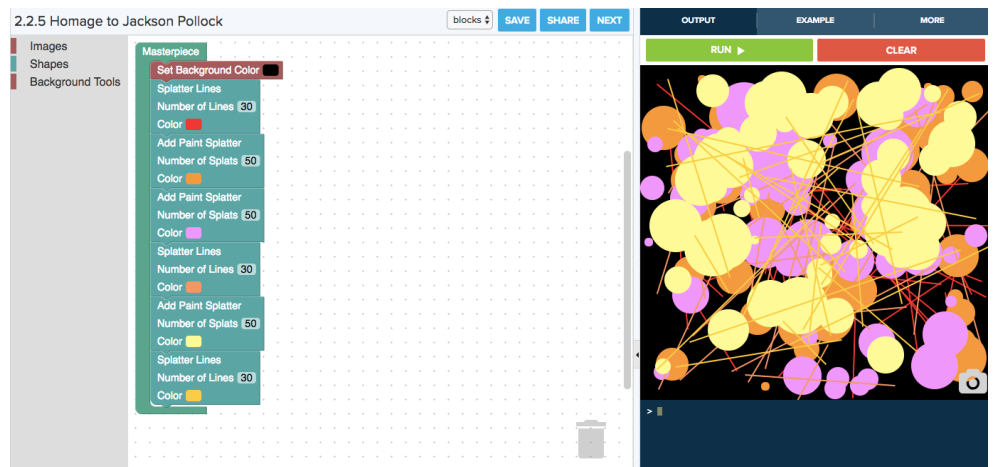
2.2.5 Homage to Jackson Pollock

blocks

SAVE

SHARE

NEXT

OUTPUT

EXAMPLE

MORE

Images

Shapes

Background Tools

Masterpiece

Set Background Color

Splatter Lines

Number of Lines 30

Color

Add Paint Splatter

Number of Splats 50

Color

Add Paint Splatter

Number of Splats 50

Color

Splatter Lines

Number of Lines 30

Color

Add Paint Splatter

Number of Splats 50

Color

Splatter Lines

Number of Lines 30

Color

RUN ▶

CLEAR

>